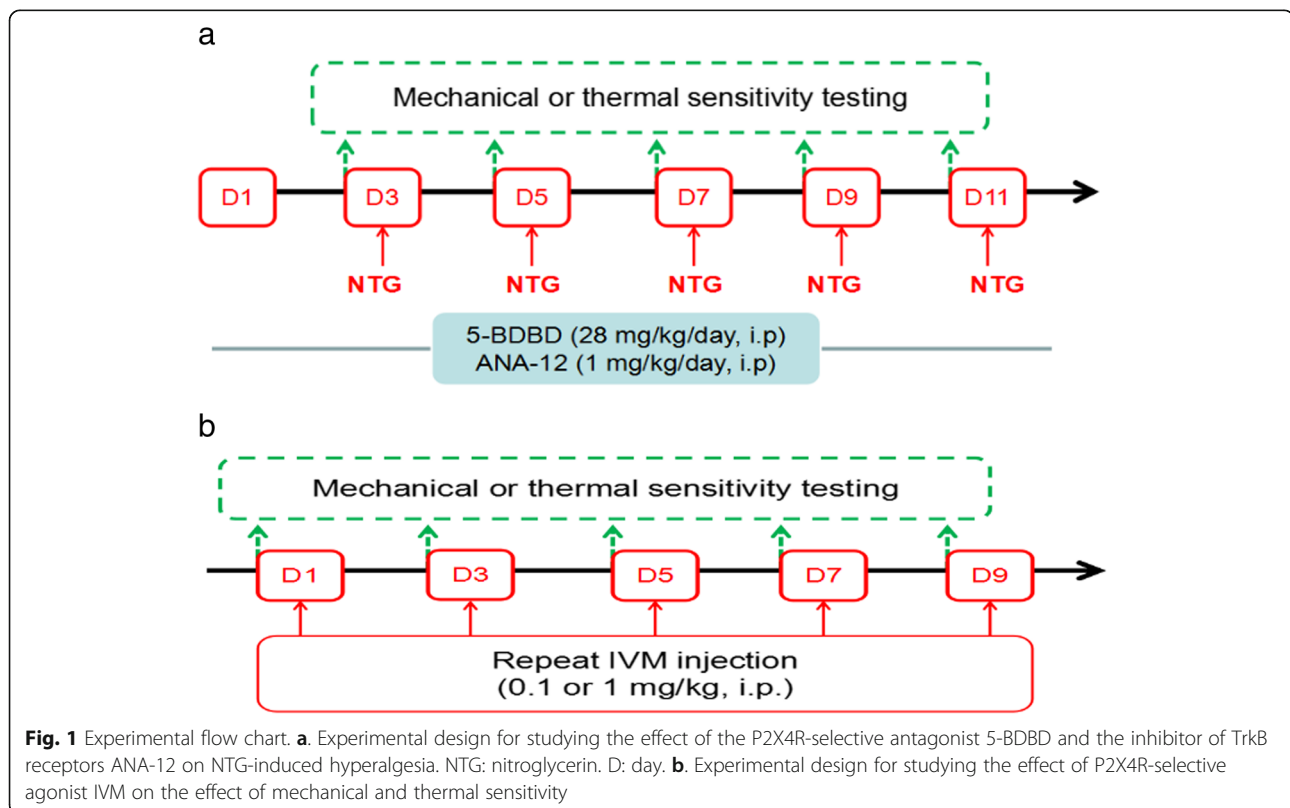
a

Mechanical or thermal sensitivity testing

D1 D3 D5 D7 D9 D11

NTG NTG NTG NTG NTG

5-BDBD (28 mg/kg/day, i.p)
ANA-12 (1 mg/kg/day, i.p)

b

Mechanical or thermal sensitivity testing

D1 D3 D5 D7 D9

Repeat IVM injection
(0.1 or 1 mg/kg, i.p.)

**Fig. 1** Experimental flow chart. **a**. Experimental design for studying the effect of the P2X4R-selective antagonist 5-BDBD and the inhibitor of TrkB receptors ANA-12 on NTG-induced hyperalgesia. NTG: nitroglycerin. D: day. **b**. Experimental design for studying the effect of P2X4R-selective agonist IVM on the effect of mechanical and thermal sensitivity